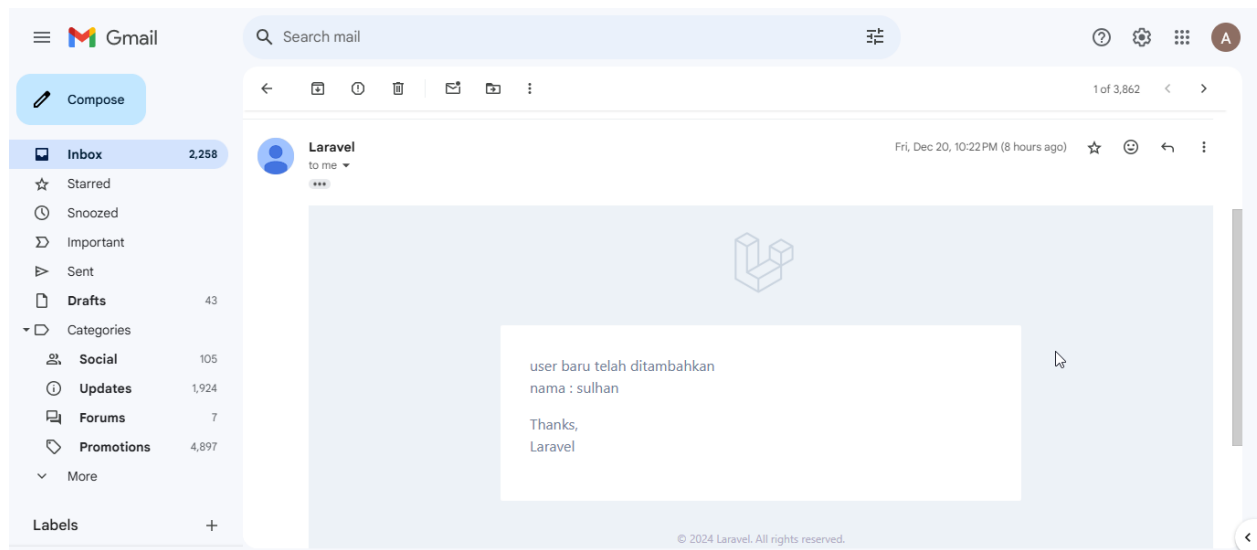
Gmail

Search mail

A

Compose

Inbox 2,258
Starred
Snoozed
Important
Sent
Drafts 43
Categories
Social 105
Updates 1,924
Forums 7
Promotions 4,897
More

Labels +

1 of 3,862

Laravel
to me

Fri, Dec 20, 10:22 PM (8 hours ago)

user baru telah ditambahkan
nama : sulhan

Thanks,
Laravel

© 2024 Laravel. All rights reserved.